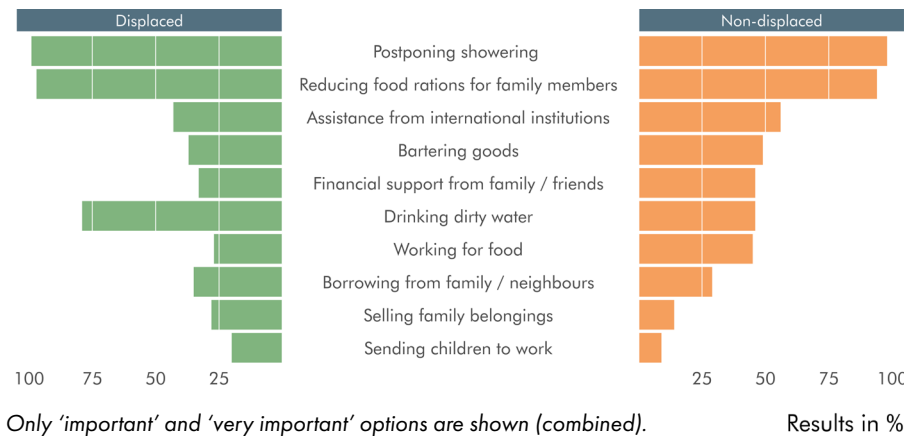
Displaced

Non-displaced

Postponing showering
Reducing food rations for family members
Assistance from international institutions
Bartering goods
Financial support from family / friends
Drinking dirty water
Working for food
Borrowing from family / neighbours
Selling family belongings
Sending children to work

100 75 50 25

25 50 75 100

Only 'important' and 'very important' options are shown (combined).

Results in %